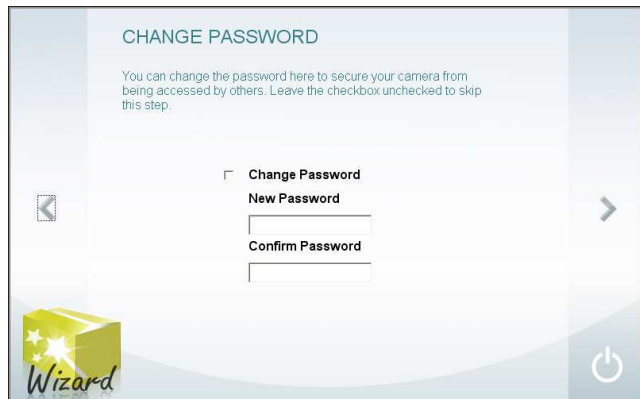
CHANGE PASSWORD

You can change the password here to secure your camera from being accessed by others. Leave the checkbox unchecked to skip this step.

Change Password

New Password

Confirm Password

Wizard